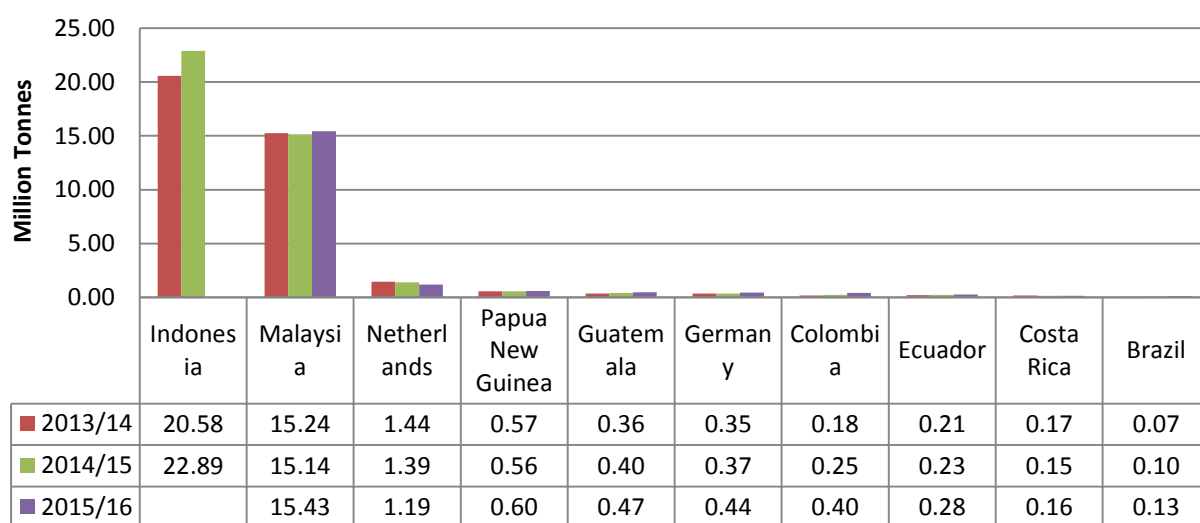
25.00
20.00
15.00
10.00
5.00
0.00

Million Tonnes

| | Indonesia | Malaysia | Netherlands | Papua New Guinea | Guatemala | Germany | Colombia | Ecuador | Costa Rica | Brazil |
|---|---|---|---|---|---|---|---|---|---|---|
| 2013/14 | 20.58 | 15.24 | 1.44 | 0.57 | 0.36 | 0.35 | 0.18 | 0.21 | 0.17 | 0.07 |
| 2014/15 | 22.89 | 15.14 | 1.39 | 0.56 | 0.40 | 0.37 | 0.25 | 0.23 | 0.15 | 0.10 |
| 2015/16 | | 15.43 | 1.19 | 0.60 | 0.47 | 0.44 | 0.40 | 0.28 | 0.16 | 0.13 |